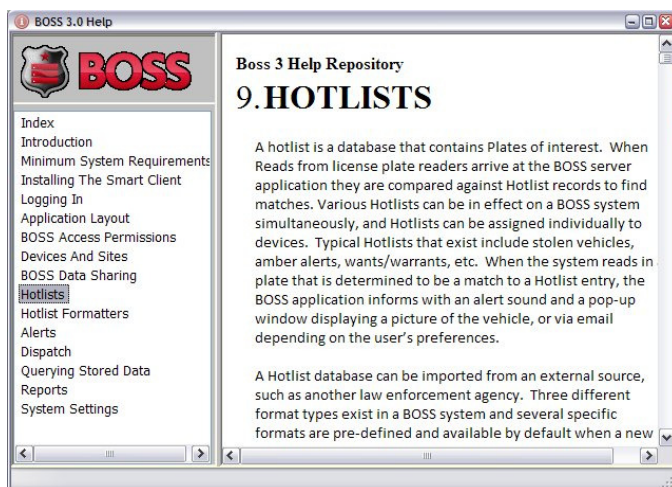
BOSS 3.0 Help

BOSS

Index
Introduction
Minimum System Requirements
Installing The Smart Client
Logging In
Application Layout
BOSS Access Permissions
Devices And Sites
BOSS Data Sharing
Hotlists
Hotlist Formatters
Alerts
Dispatch
Querying Stored Data
Reports
System Settings

Boss 3 Help Repository

9.HOTLISTS

A hotlist is a database that contains Plates of interest. When Reads from license plate readers arrive at the BOSS server application they are compared against Hotlist records to find matches. Various Hotlists can be in effect on a BOSS system simultaneously, and Hotlists can be assigned individually to devices. Typical Hotlists that exist include stolen vehicles, amber alerts, wants/warrants, etc. When the system reads in plate that is determined to be a match to a Hotlist entry, the BOSS application informs with an alert sound and a pop-up window displaying a picture of the vehicle, or via email depending on the user's preferences.

A Hotlist database can be imported from an external source, such as another law enforcement agency. Three different format types exist in a BOSS system and several specific formats are pre-defined and available by default when a new